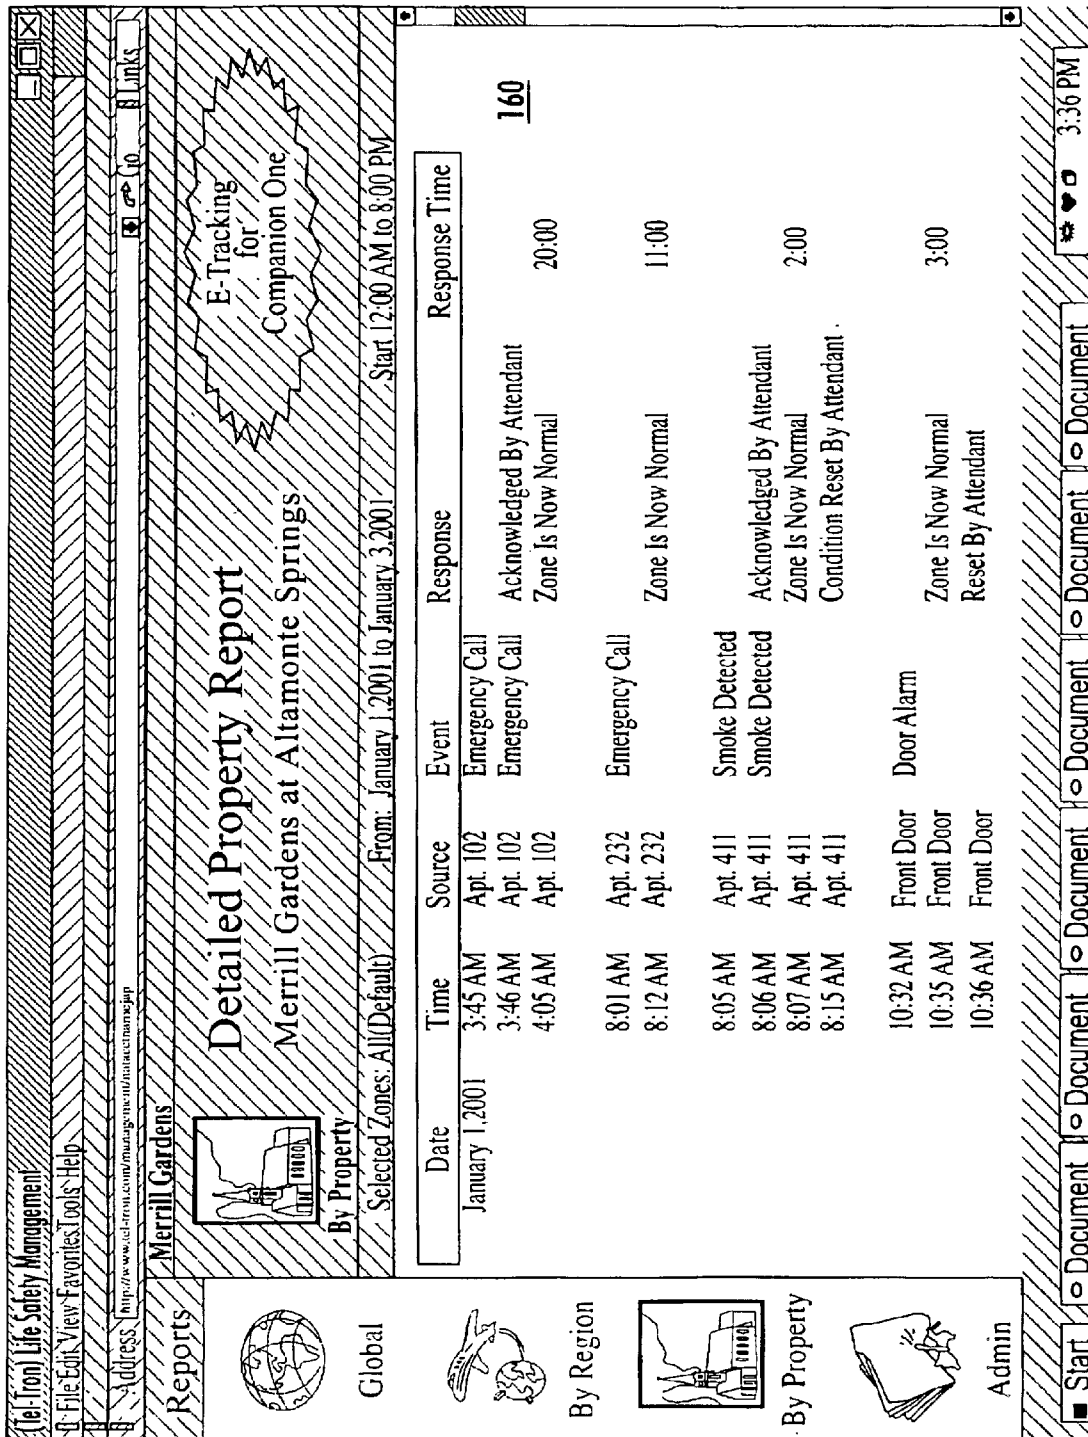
(Tel-Tron) Life Safety Management
File Edit View Favorites Tools Help
Address http://www.tel-tron.com/management/datacenter.jsp
Go Links

Reports
Global
By Region
By Property
Admin

Merrill Gardens
By Property

Detailed Property Report
Merrill Gardens at Altamonte Springs

E-Tracking for Companion One

Selected Zones: All(Default) From: January 1,2001 to January 3,2001 Start 12:00 AM to 8:00 PM

| Date | Time | Source | Event | Response | Response Time |
|---|---|---|---|---|---|
| January 1,2001 | 3:45 AM | Apt. 102 | Emergency Call | | |
| | 3:46 AM | Apt. 102 | Emergency Call | Acknowledged By Attendant | |
| | 4:05 AM | Apt. 102 | | Zone Is Now Normal | 20:00 |
| | 8:01 AM | Apt. 232 | Emergency Call | | |
| | 8:12 AM | Apt. 232 | | Zone Is Now Normal | 11:00 |
| | 8:05 AM | Apt. 411 | Smoke Detected | | |
| | 8:06 AM | Apt. 411 | Smoke Detected | Acknowledged By Attendant | |
| | 8:07 AM | Apt. 411 | | Zone Is Now Normal | 2:00 |
| | 8:15 AM | Apt. 411 | | Condition Reset By Attendant | |
| | 10:32 AM | Front Door | Door Alarm | | |
| | 10:35 AM | Front Door | | Zone Is Now Normal | 3:00 |
| | 10:36 AM | Front Door | | Reset By Attendant | |

160

Start | Document | Document | Document | Document | Document | Document | Document | 3:36 PM